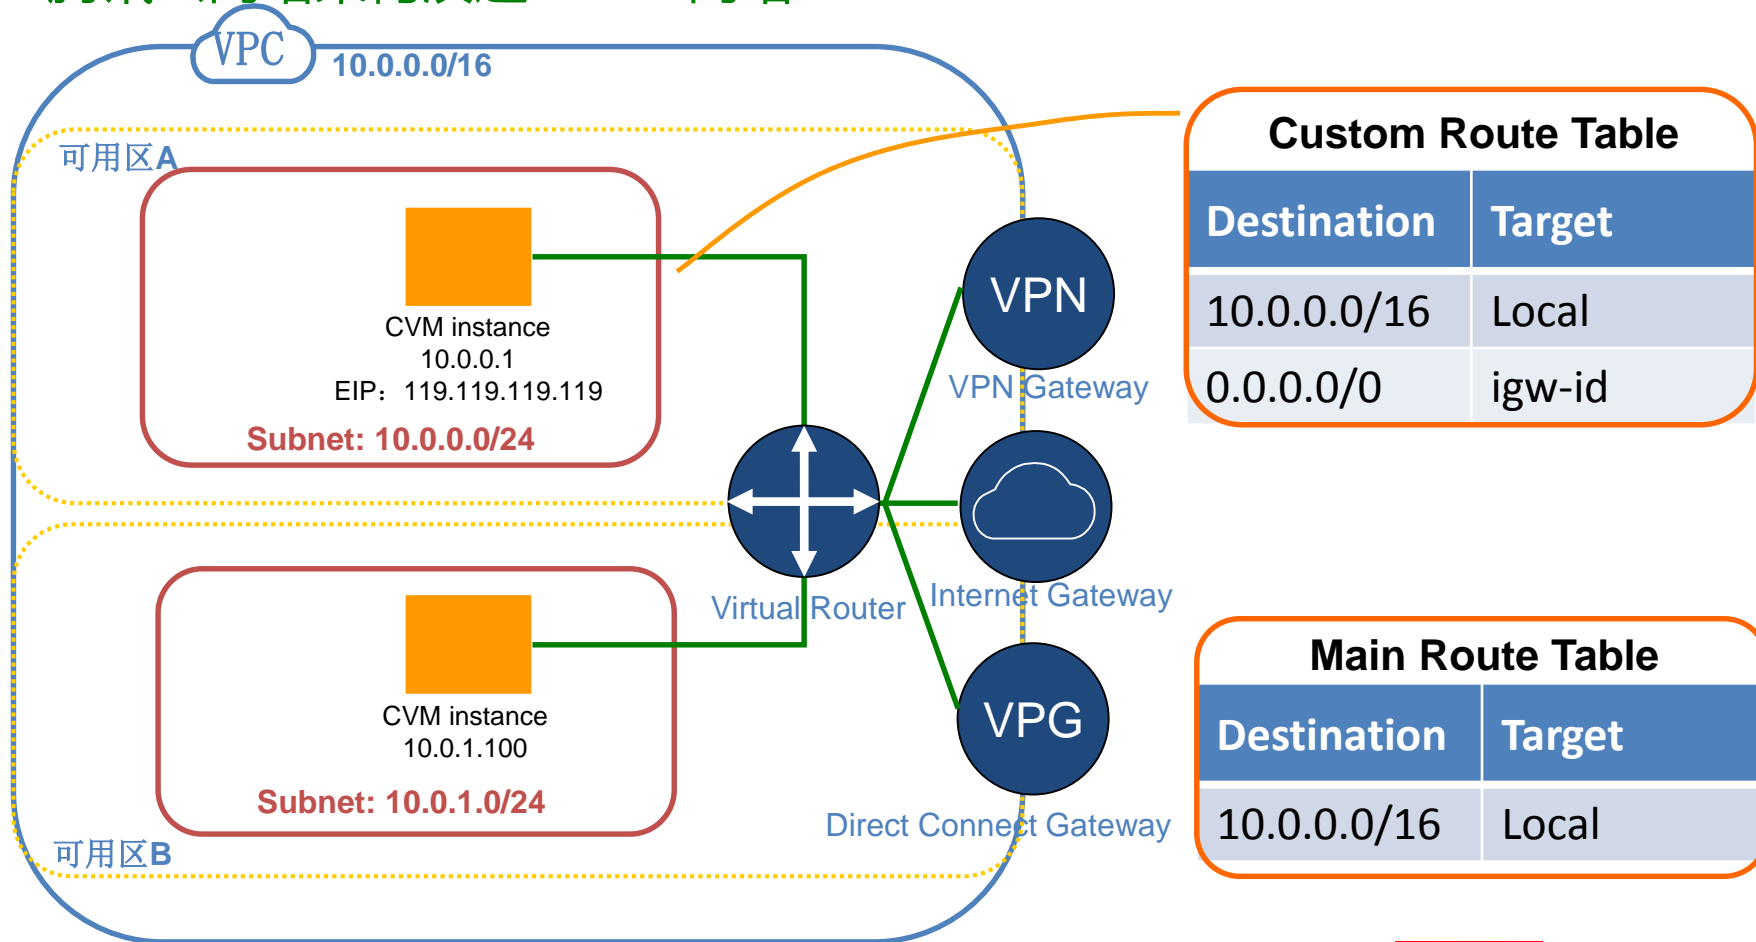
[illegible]

VPC 10.0.0.0/16

可用区A

CVM instance
10.0.0.1
EIP：119.119.119.119

Subnet: 10.0.0.0/24

VPN
VPN Gateway

Internet Gateway

Virtual Router

VPG
Direct Connect Gateway

CVM instance
10.0.1.100

Subnet: 10.0.1.0/24

可用区B

Custom Route Table

| Destination | Target |
|---|---|
| 10.0.0.0/16 | Local |
| 0.0.0.0/0 | igw-id |

Main Route Table

| Destination | Target |
|---|---|
| 10.0.0.0/16 | Local |